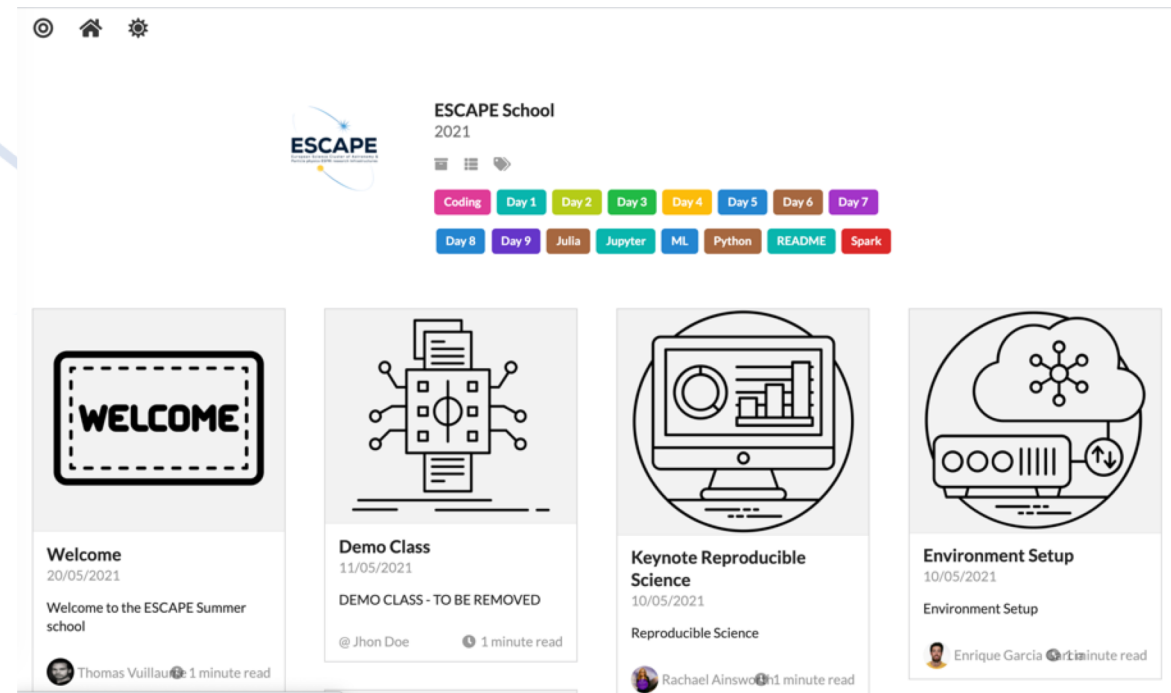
ESCAPE
European Science Cluster of Astronomy & Particle physics ESFRI research Infrastructures

ESCAPE School
2021

Coding Day 1 Day 2 Day 3 Day 4 Day 5 Day 6 Day 7
Day 8 Day 9 Julia Jupyter ML Python README Spark

WELCOME

Welcome
20/05/2021
Welcome to the ESCAPE Summer school
Thomas Vuillaume 1 minute read

Demo Class
11/05/2021
DEMO CLASS - TO BE REMOVED
@ Jhon Doe 1 minute read

Keynote Reproducible Science
10/05/2021
Reproducible Science
Rachael Ainsworth 1 minute read

Environment Setup
10/05/2021
Environment Setup
Enrique Garcia Garcia 1 minute read